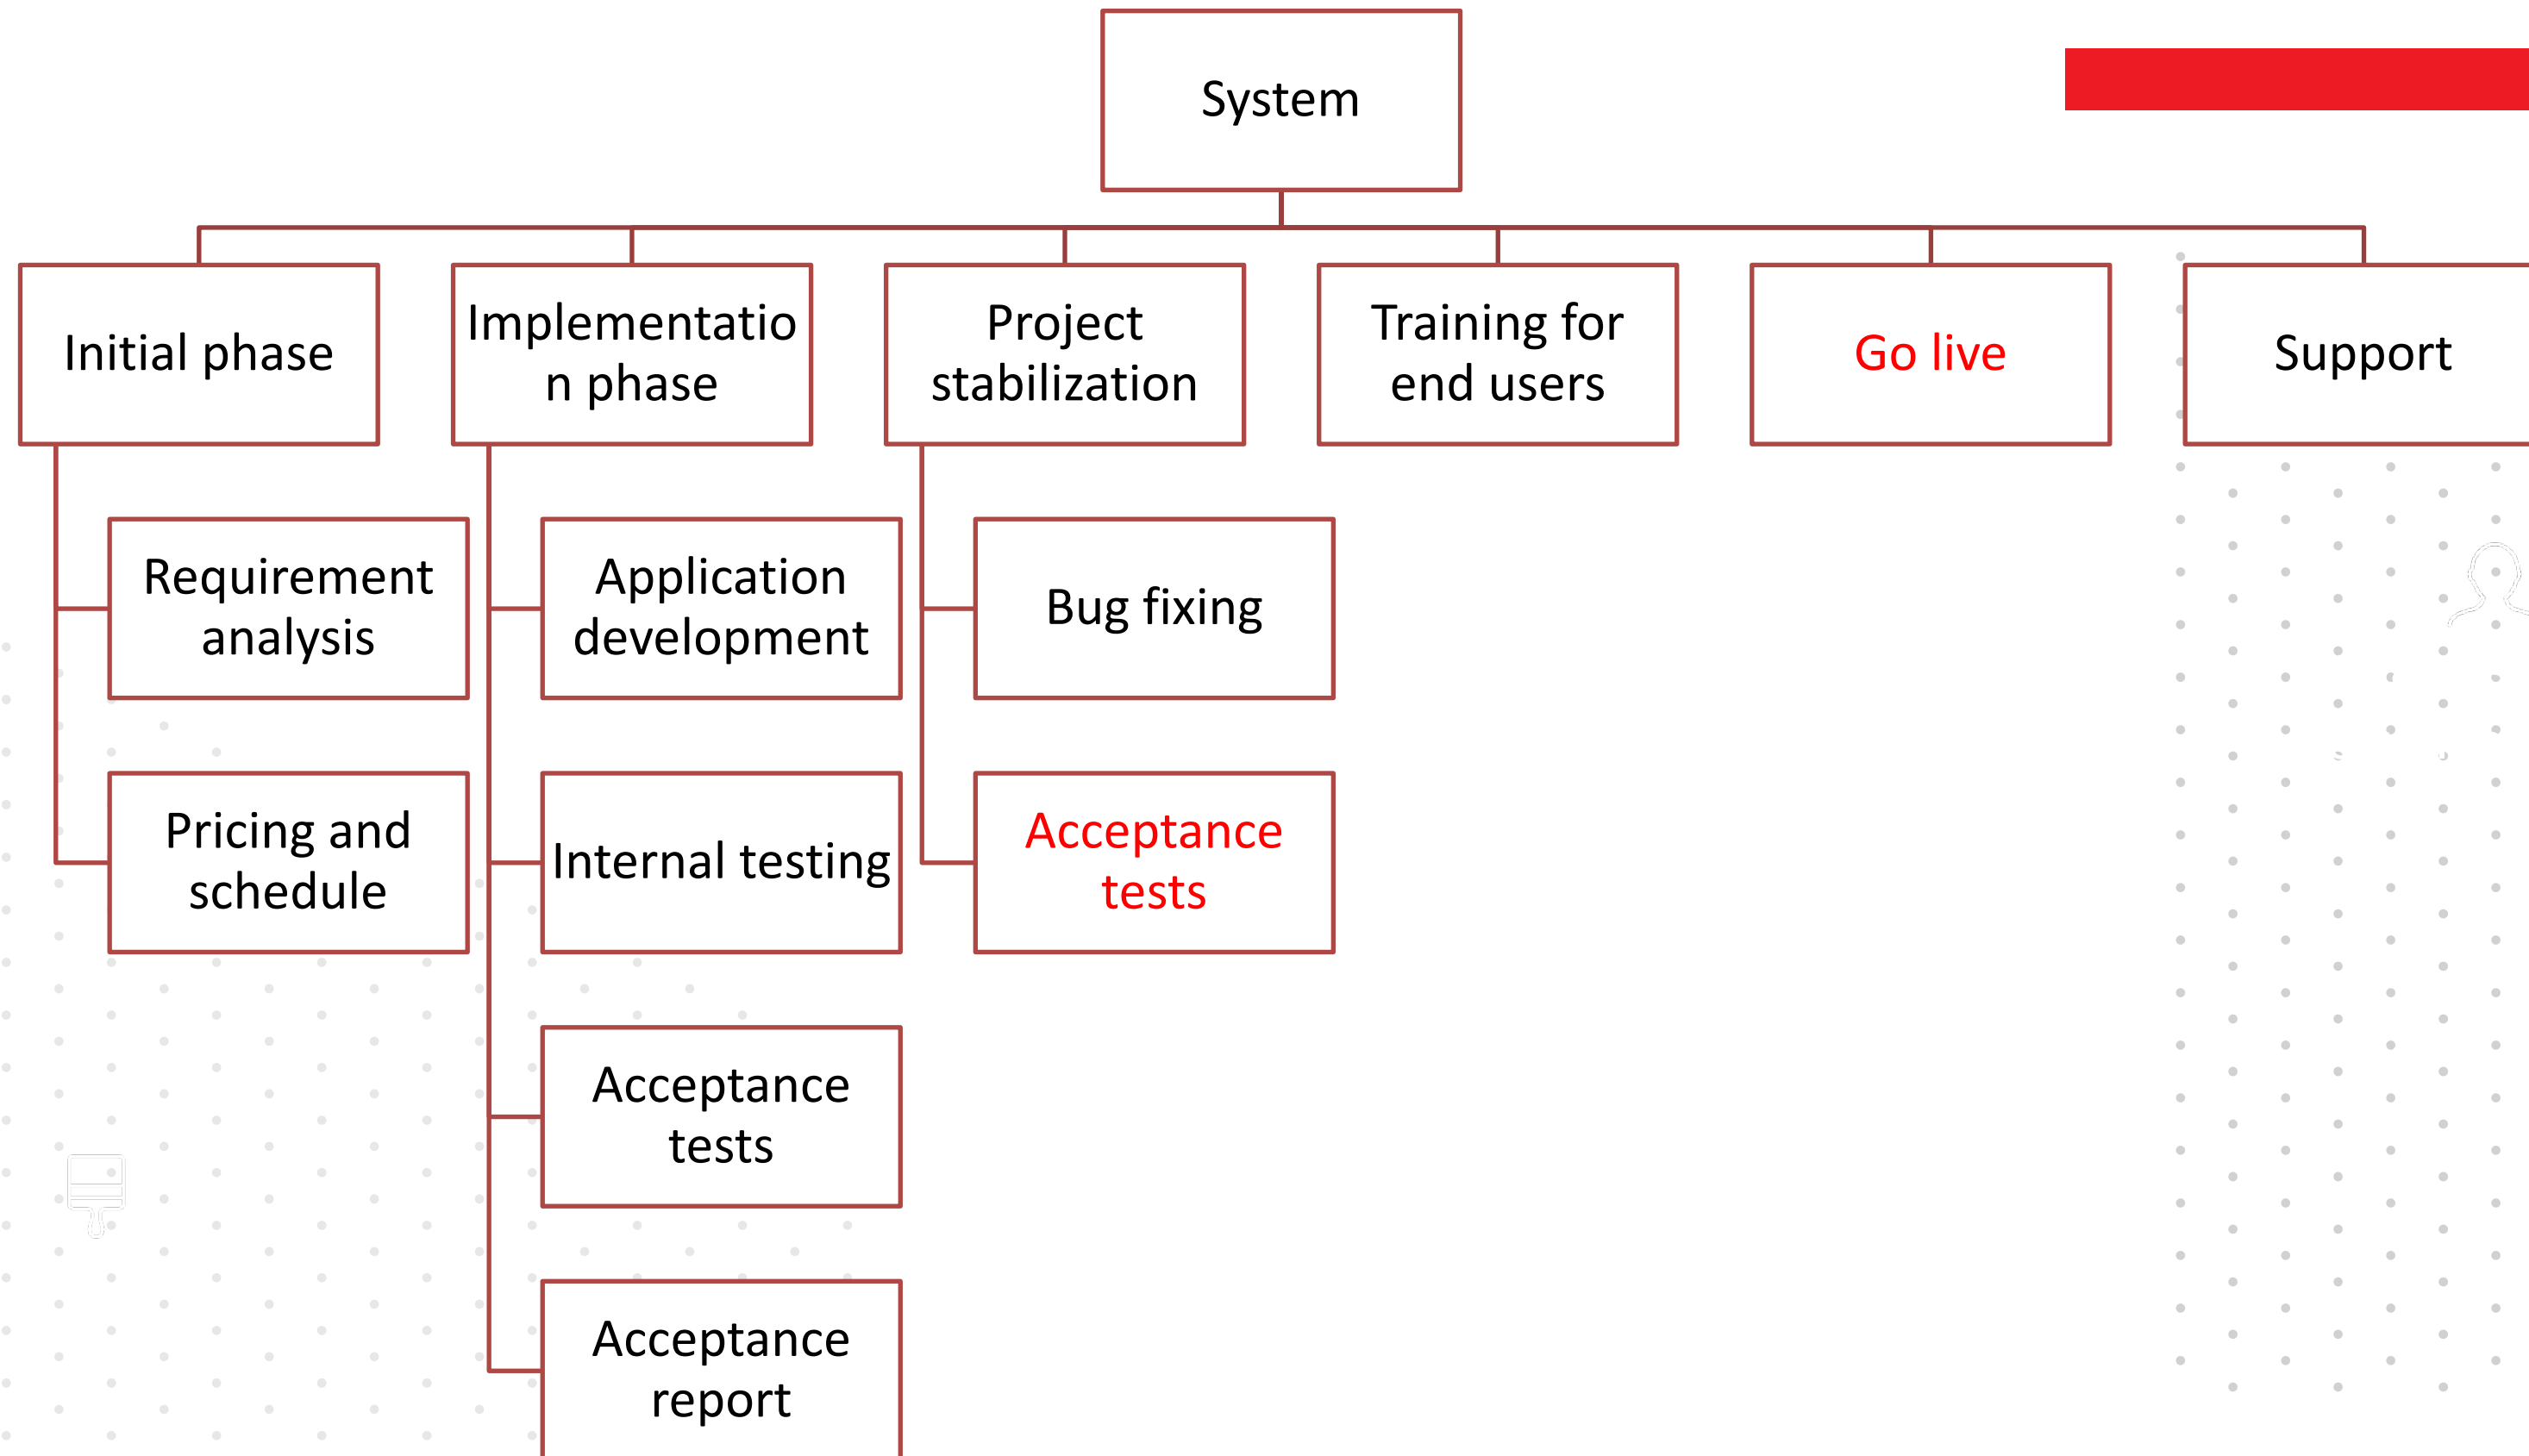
System

Initial phase

Requirement analysis

Pricing and schedule

Implementation phase

Application development

Internal testing

Acceptance tests

Acceptance report

Project stabilization

Bug fixing

Acceptance tests

Training for end users

Go live

Support